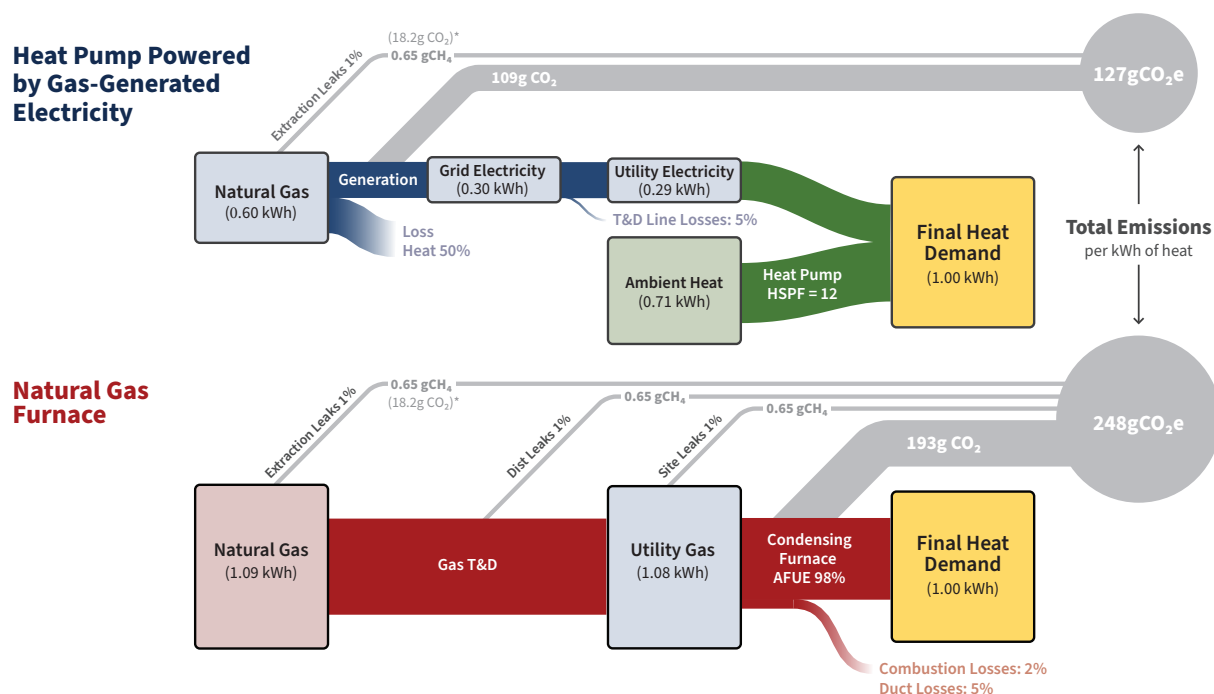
Heat Pump Powered by Gas-Generated Electricity

Extraction Leaks 1%

(18.2g $CO_2$)*

0.65 $gCH_4$

109g $CO_2$

127g$CO_2$e

Natural Gas
(0.60 kWh)

Generation

Grid Electricity
(0.30 kWh)

Utility Electricity
(0.29 kWh)

Loss
Heat 50%

T&D Line Losses: 5%

Ambient Heat
(0.71 kWh)

Heat Pump
HSPF = 12

Final Heat Demand
(1.00 kWh)

Total Emissions
per kWh of heat

Natural Gas Furnace

Extraction Leaks 1%

0.65 $gCH_4$

(18.2g $CO_2$)*

Dist Leaks 1%

0.65 $gCH_4$

Site Leaks 1%

0.65 $gCH_4$

193g $CO_2$

248g$CO_2$e

Natural Gas
(1.09 kWh)

Gas T&D

Utility Gas
(1.08 kWh)

Condensing Furnace
AFUE 98%

Final Heat Demand
(1.00 kWh)

Combustion Losses: 2%
Duct Losses: 5%